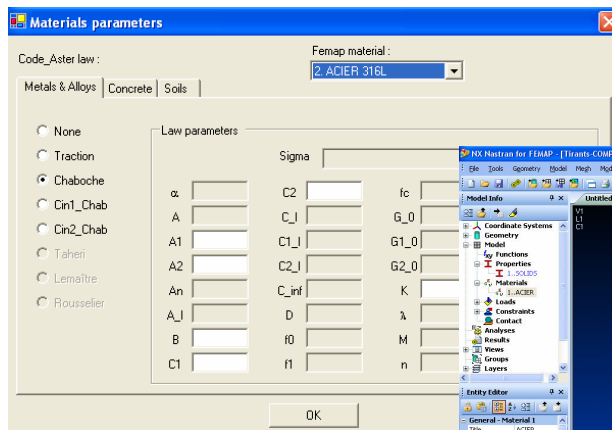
Materials parameters

Code_Aster law :

Femap material :

2. ACIER 316L

Metals & Alloys | Concrete | Soils

None

Traction

Chaboche

Cin1_Chab

Cin2_Chab

Taheri

Lemaître

Rousselier

Law parameters

Sigma

| α | C2 | fc |
|---|---|---|
| A | C_I | G_0 |
| A1 | C1_I | G1_0 |
| A2 | C2_I | G2_0 |
| An | C_inf | K |
| A_I | D | λ |
| B | f0 | M |
| C1 | f1 | n |

OK

NX Nastran for FEMAP - [Tirants-COMP

File Tools Geometry Model Mesh Mod

Model Info

Untitled

V1
L1
C1

Coordinate Systems
Geometry
Model
Functions
Properties
1..SOLIDS
Materials
1..ACIER
Loads
Constraints
Contact
Analyses
Results
Views
Groups
Layers

Entity Editor

General - Material 1
Title ACIER